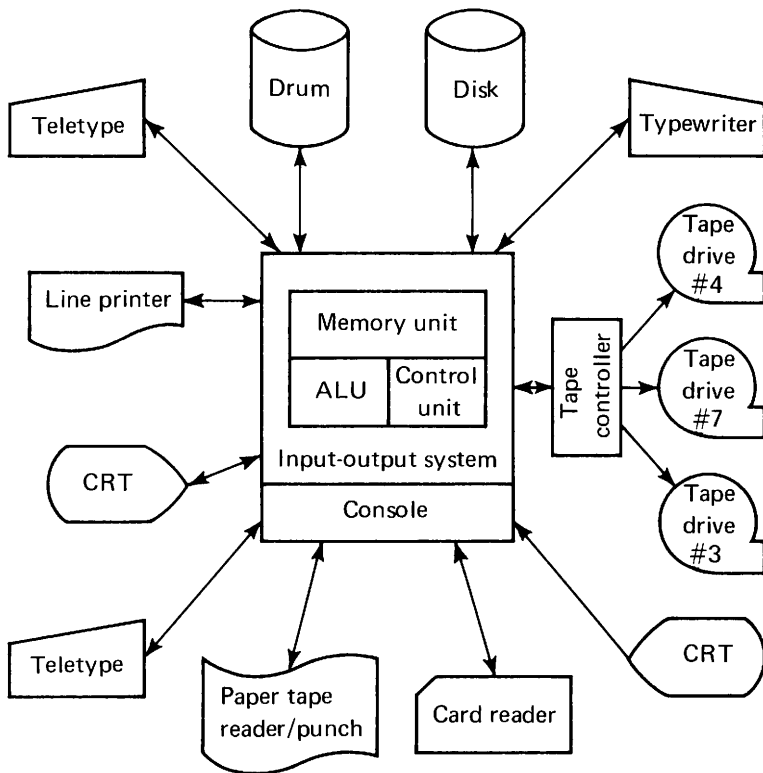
Drum

Disk

Teletype

Typewriter

Tape drive #4

Line printer

Memory unit

ALU

Control unit

Tape controller

Tape drive #7

CRT

Input-output system

Console

Tape drive #3

Teletype

Paper tape reader/punch

Card reader

CRT